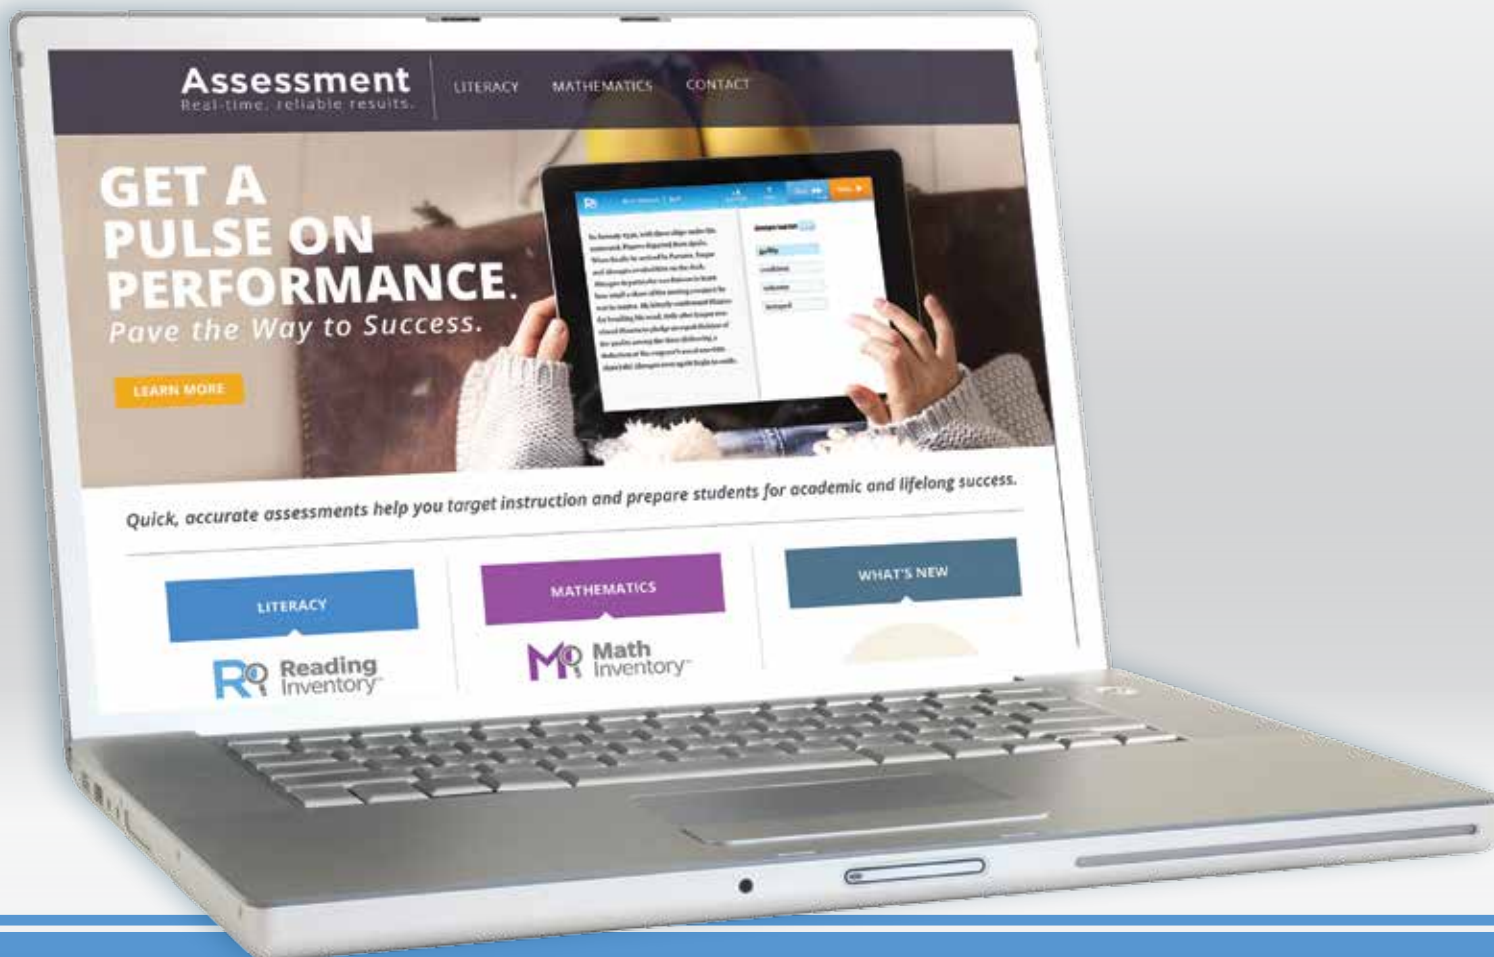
Assessment
Real-time, reliable results.

LITERACY MATHEMATICS CONTACT

GET A PULSE ON PERFORMANCE.
Pave the Way to Success.

LEARN MORE

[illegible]

Quick, accurate assessments help you target instruction and prepare students for academic and lifelong success.

LITERACY
Reading Inventory

MATHEMATICS
Math Inventory

WHAT'S NEW